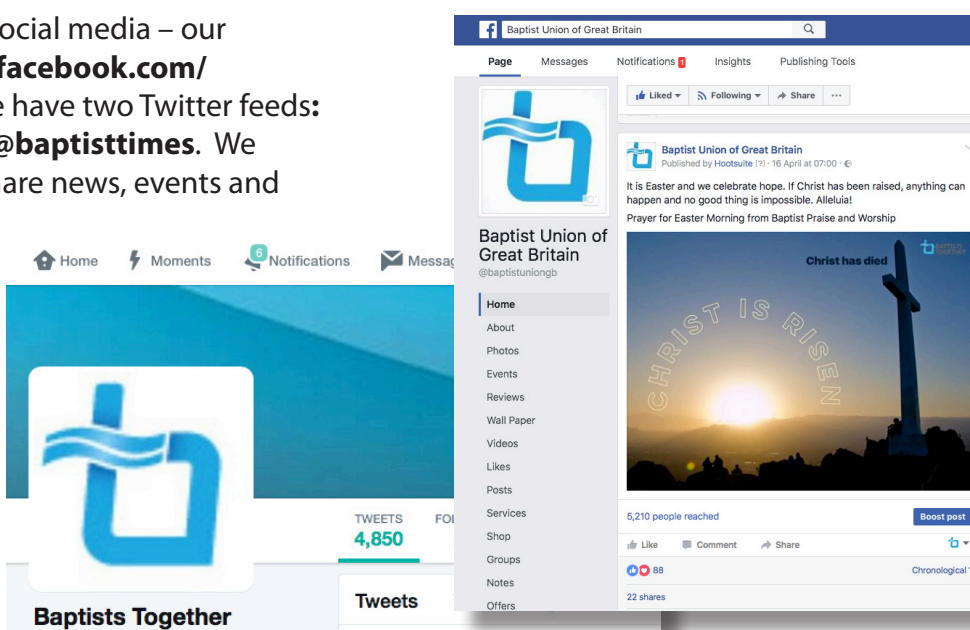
ocial media – our
facebook.com/
e have two Twitter feeds:
@baptisttimes. We
are news, events and

Home Moments 6 Notifications Messag

TWEETS
4,850

FO

Baptists Together

Tweets

Baptist Union of Great Britain

Page Messages Notifications 1 Insights Publishing Tools

Liked Following Share ···

Baptist Union of Great Britain
@baptistuniongb

Home
About
Photos
Events
Reviews
Wall Paper
Videos
Likes
Posts
Services
Shop
Groups
Notes
Offers

Baptist Union of Great Britain
Published by Hootsuite [?] · 16 April at 07:00 ·

It is Easter and we celebrate hope. If Christ has been raised, anything can happen and no good thing is impossible. Alleluia!
Prayer for Easter Morning from Baptist Praise and Worship

Christ has died
CHRIST IS RISEN

5,210 people reached
Boost post

Like Comment Share

88
Chronological

22 shares